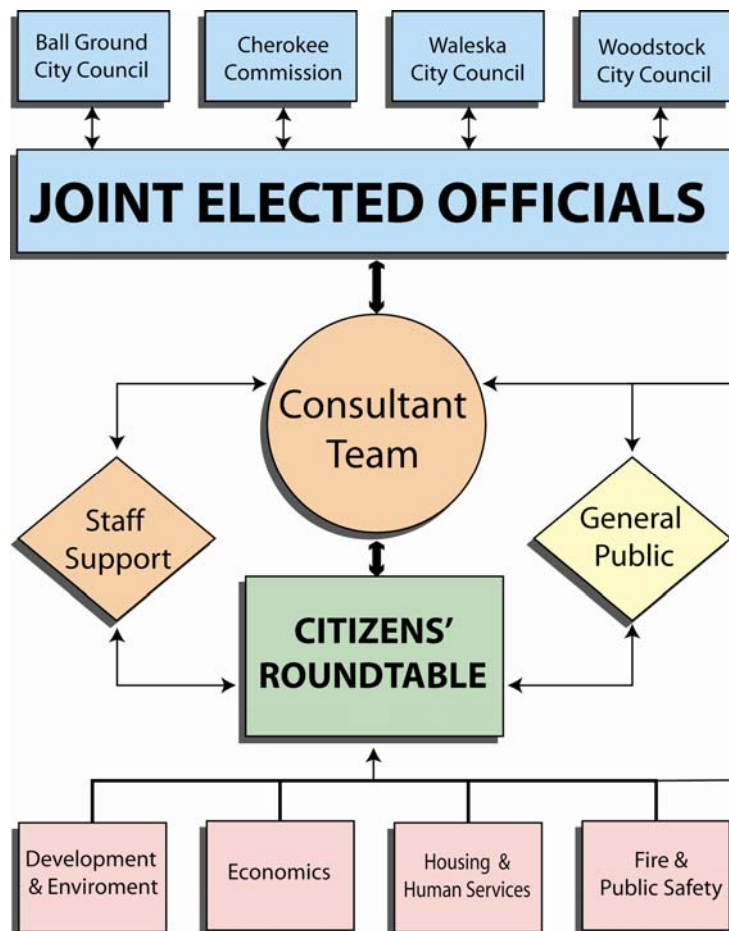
Ball Ground City Council

Cherokee Commission

Waleska City Council

Woodstock City Council

JOINT ELECTED OFFICIALS

Consultant Team

Staff Support

General Public

CITIZENS' ROUNDTABLE

Development & Enviroment

Economics

Housing & Human Services

Fire & Public Safety